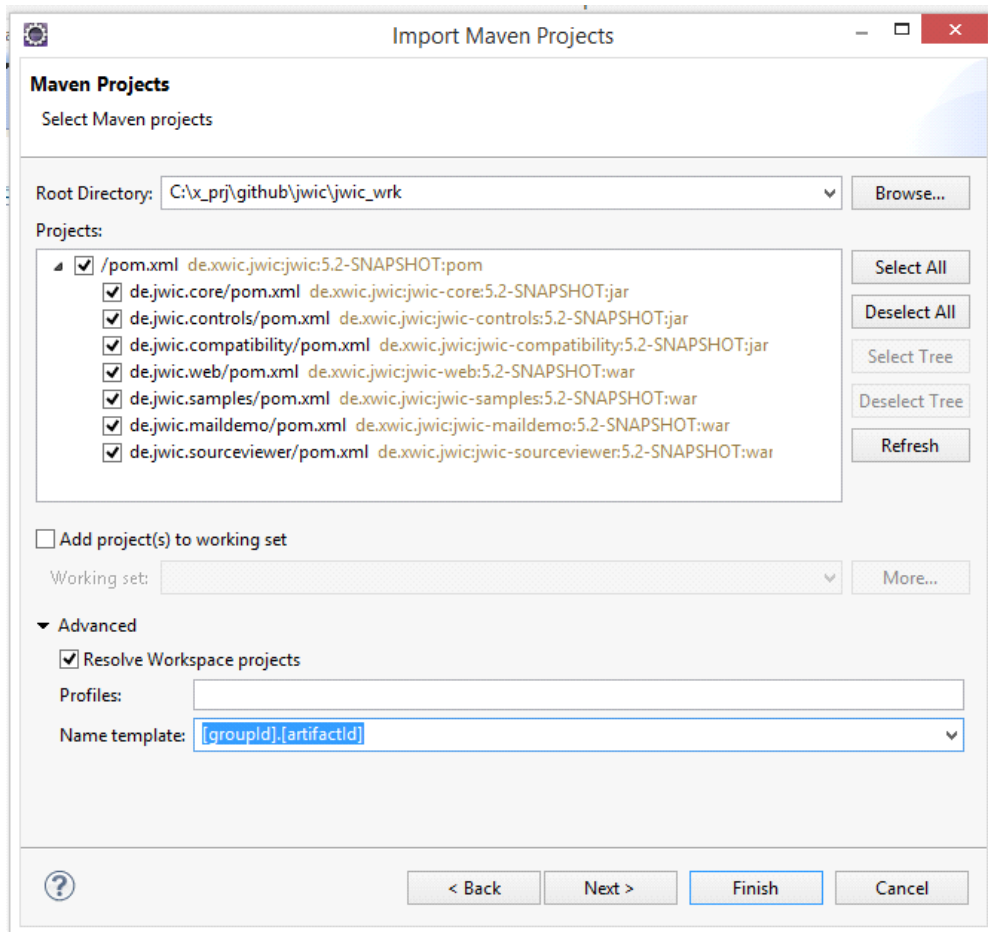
Import Maven Projects

Maven Projects

Select Maven projects

Root Directory: C:\x_prj\github\jwic\jwic_wrk

Browse...

Projects:

/pom.xml de.xwic.jwic:jwic:5.2-SNAPSHOT:pom
de.jwic.core/pom.xml de.xwic.jwic:jwic-core:5.2-SNAPSHOT:jar
de.jwic.controls/pom.xml de.xwic.jwic:jwic-controls:5.2-SNAPSHOT:jar
de.jwic.compatibility/pom.xml de.xwic.jwic:jwic-compatibility:5.2-SNAPSHOT:jar
de.jwic.web/pom.xml de.xwic.jwic:jwic-web:5.2-SNAPSHOT:war
de.jwic.samples/pom.xml de.xwic.jwic:jwic-samples:5.2-SNAPSHOT:war
de.jwic.maildemo/pom.xml de.xwic.jwic:jwic-maildemo:5.2-SNAPSHOT:war
de.jwic.sourceviewer/pom.xml de.xwic.jwic:jwic-sourceviewer:5.2-SNAPSHOT:war

Select All
Deselect All
Select Tree
Deselect Tree
Refresh

Add project(s) to working set

Working set:

More...

Advanced

Resolve Workspace projects

Profiles:

Name template: [groupId].[artifactId]

< Back
Next >
Finish
Cancel